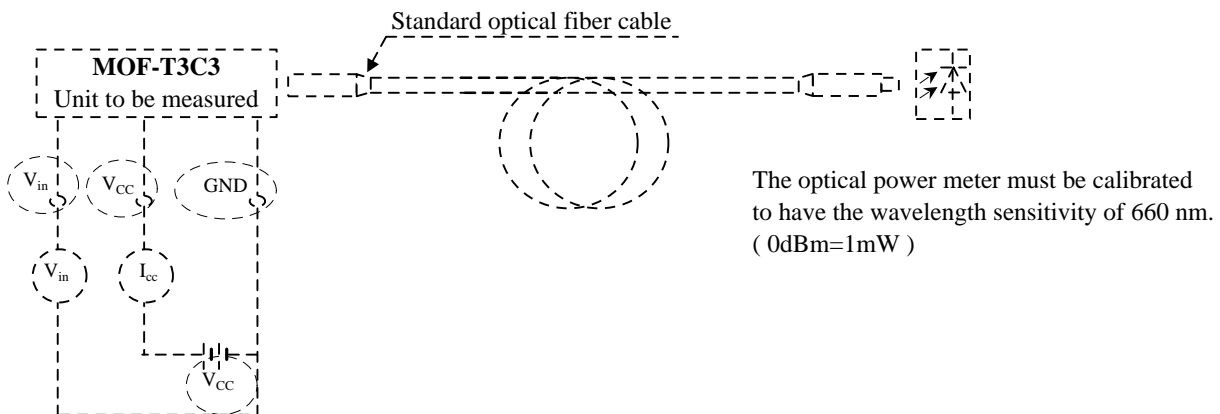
Standard optical fiber cable

MOF-T3C3
Unit to be measured

$V_{in}$

$V_{CC}$

GND

$V_{in}$

$I_{cc}$

$V_{CC}$

The optical power meter must be calibrated to have the wavelength sensitivity of 660 nm. ( 0dBm=1mW )